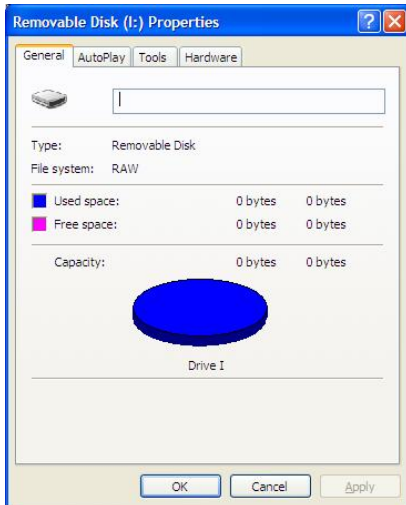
Removable Disk (I:) Properties

General | AutoPlay | Tools | Hardware

Type: Removable Disk

File system: RAW

| | | |
|---|---|---|
| Used space: | 0 bytes | 0 bytes |
| Free space: | 0 bytes | 0 bytes |
| Capacity: | 0 bytes | 0 bytes |

Drive I

OK | Cancel | Apply